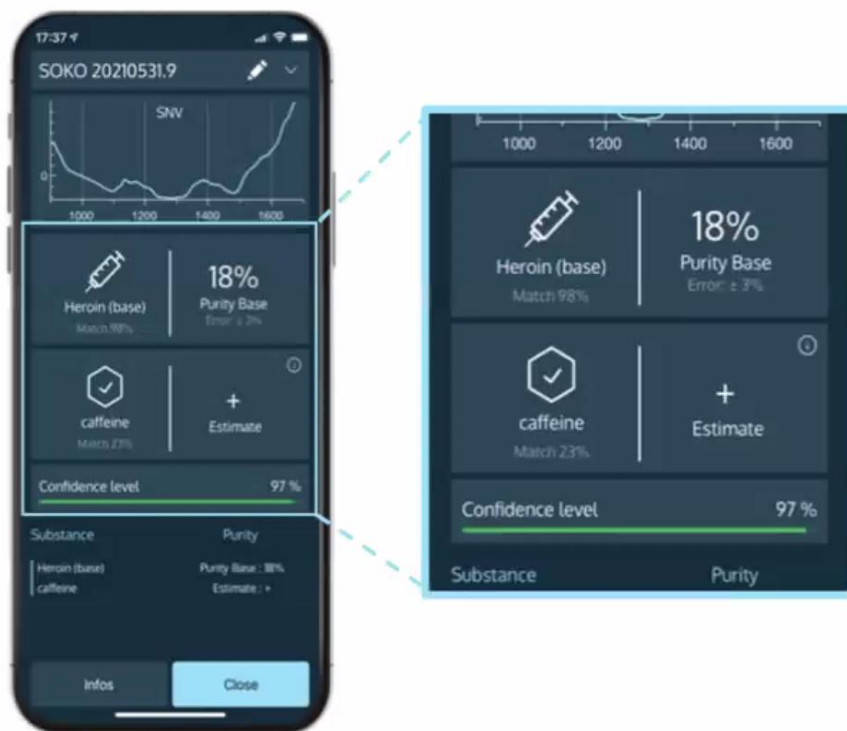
17:37

SOKO 20210531.9

SNV

0

1000 1200 1400 1600

Heroin (base)
Match 98%

18%
Purity Base
Error: ± 3%

caffeine
Match 23%

+
Estimate

Confidence level 97 %

Substance Purity

Heroin (base) Purity Base : 18%
caffeine Estimate : +

Infos Close

1000 1200 1400 1600

Heroin (base)
Match 98%

18%
Purity Base
Error: ± 3%

caffeine
Match 23%

+
Estimate

Confidence level 97 %

Substance Purity